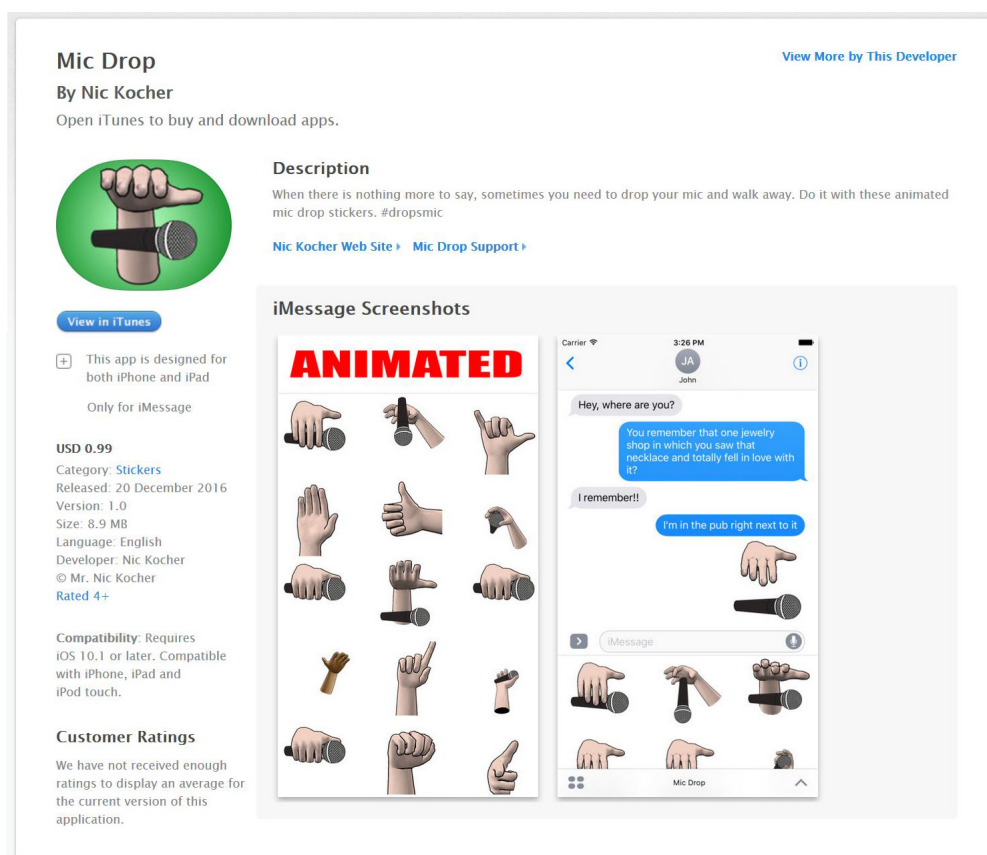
Mic Drop
By Nic Kocher
Open iTunes to buy and download apps.

View More by This Developer

View in iTunes

This app is designed for both iPhone and iPad

Only for iMessage

USD 0.99
Category: Stickers
Released: 20 December 2016
Version: 1.0
Size: 8.9 MB
Language: English
Developer: Nic Kocher
© Mr. Nic Kocher
Rated 4+

Compatibility: Requires iOS 10.1 or later. Compatible with iPhone, iPad and iPod touch.

Customer Ratings
We have not received enough ratings to display an average for the current version of this application.

Description
When there is nothing more to say, sometimes you need to drop your mic and walk away. Do it with these animated mic drop stickers. #dropsmic

Nic Kocher Web Site ▸ Mic Drop Support ▸

iMessage Screenshots

ANIMATED

Carrier
3:26 PM
JA
John
Hey, where are you?
You remember that one jewelry shop in which you saw that necklace and totally fell in love with it?
I remember!!
I'm in the pub right next to it
iMessage
Mic Drop